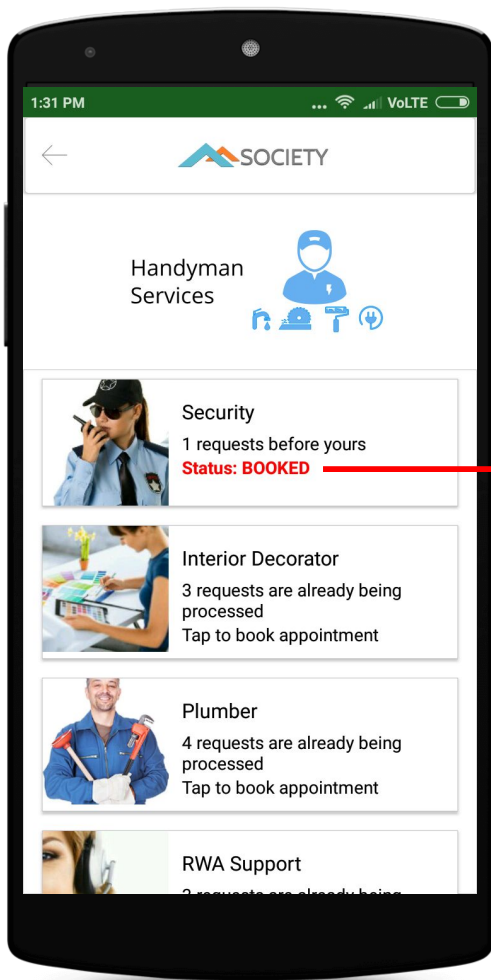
1:31 PM ... VoLTE

SOCIETY

Handyman Services

Security
1 requests before yours
Status: BOOKED

Interior Decorator
3 requests are already being processed
Tap to book appointment

Plumber
4 requests are already being processed
Tap to book appointment

RWA Support
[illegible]